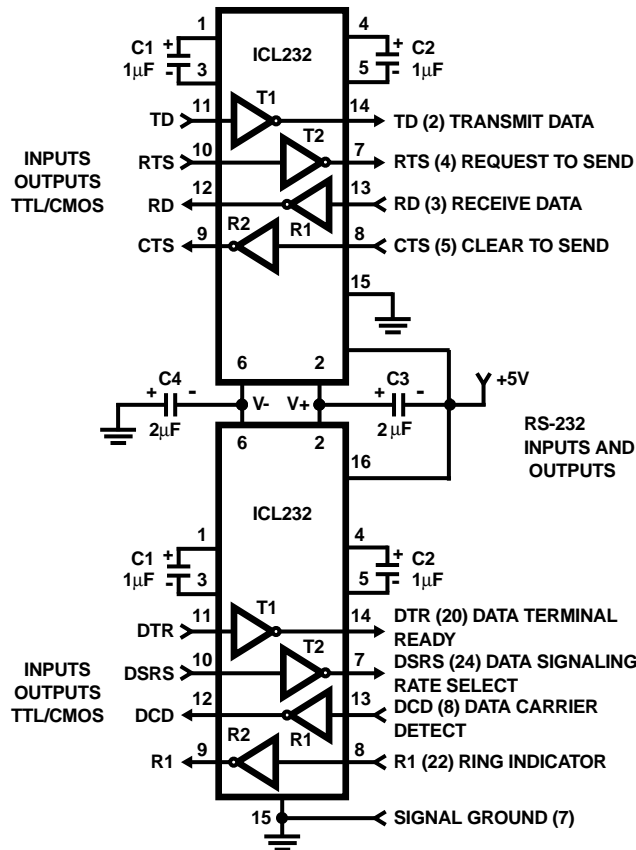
1
C1
1μF
+
-
3
ICL232
4
+
-
5
C2
1μF

11
TD
T1
14
TD (2) TRANSMIT DATA

INPUTS
OUTPUTS
TTL/CMOS

RTS
10
T2
7
RTS (4) REQUEST TO SEND

12
RD
R1
13
RD (3) RECEIVE DATA

CTS
9
R2
8
CTS (5) CLEAR TO SEND

15

6
2

C4
+
-
2μF
V-
V+
C3
+
-
2μF
+5V

6
2
16

RS-232
INPUTS AND
OUTPUTS

ICL232

1
C1
1μF
+
3
4
+
-
5
C2
1μF

11
DTR
T1
14
DTR (20) DATA TERMINAL READY

INPUTS
OUTPUTS
TTL/CMOS

DSRS
10
T2
7
DSRS (24) DATA SIGNALING RATE SELECT

12
DCD
R1
13
DCD (8) DATA CARRIER DETECT

R1
9
R2
8
R1 (22) RING INDICATOR

15
SIGNAL GROUND (7)